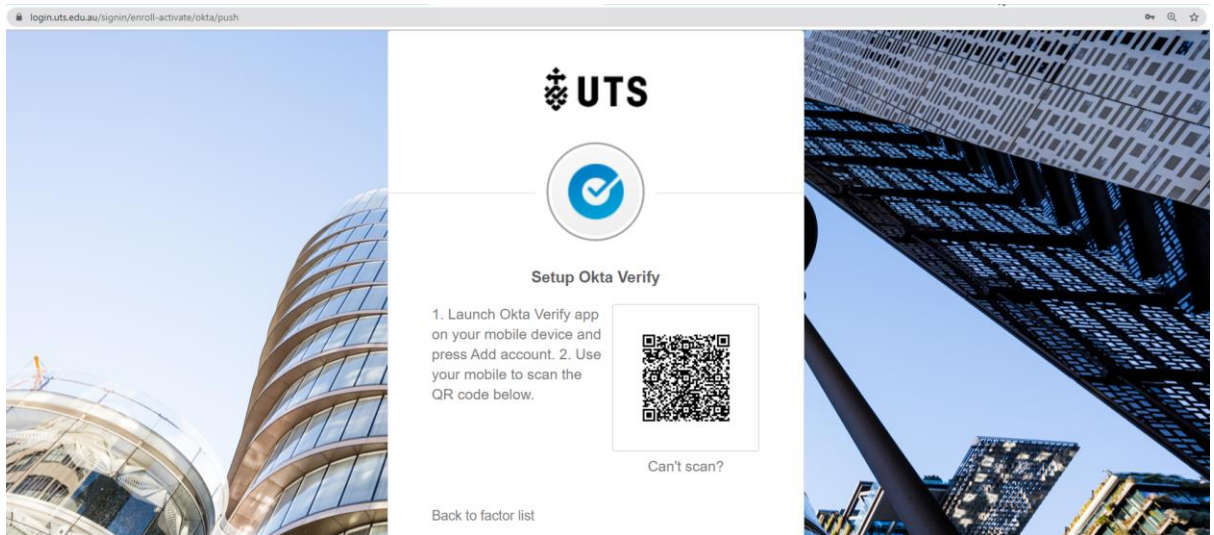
login.uts.edu.au/signin/enroll-activate/okta/push

UTS

Setup Okta Verify

1. Launch Okta Verify app on your mobile device and press Add account. 2. Use your mobile to scan the QR code below.

Can't scan?

Back to factor list